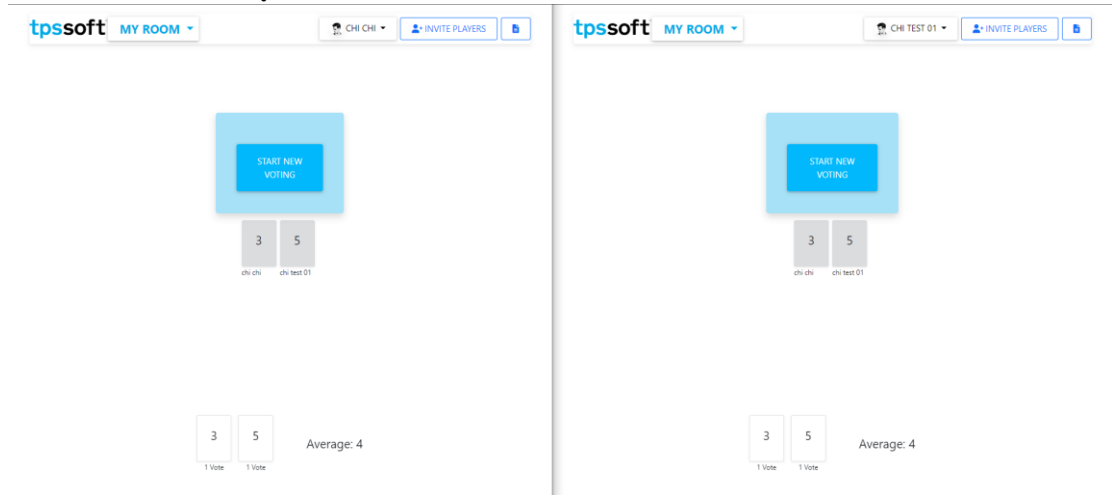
tpssoft MY ROOM

CHI CHI

INVITE PLAYERS

START NEW VOTING

3 5

chi chi chi test 01

3 5

1 Vote 1 Vote

Average: 4

tpssoft MY ROOM

CHI TEST 01

INVITE PLAYERS

START NEW VOTING

3 5

chi chi chi test 01

3 5

1 Vote 1 Vote

Average: 4